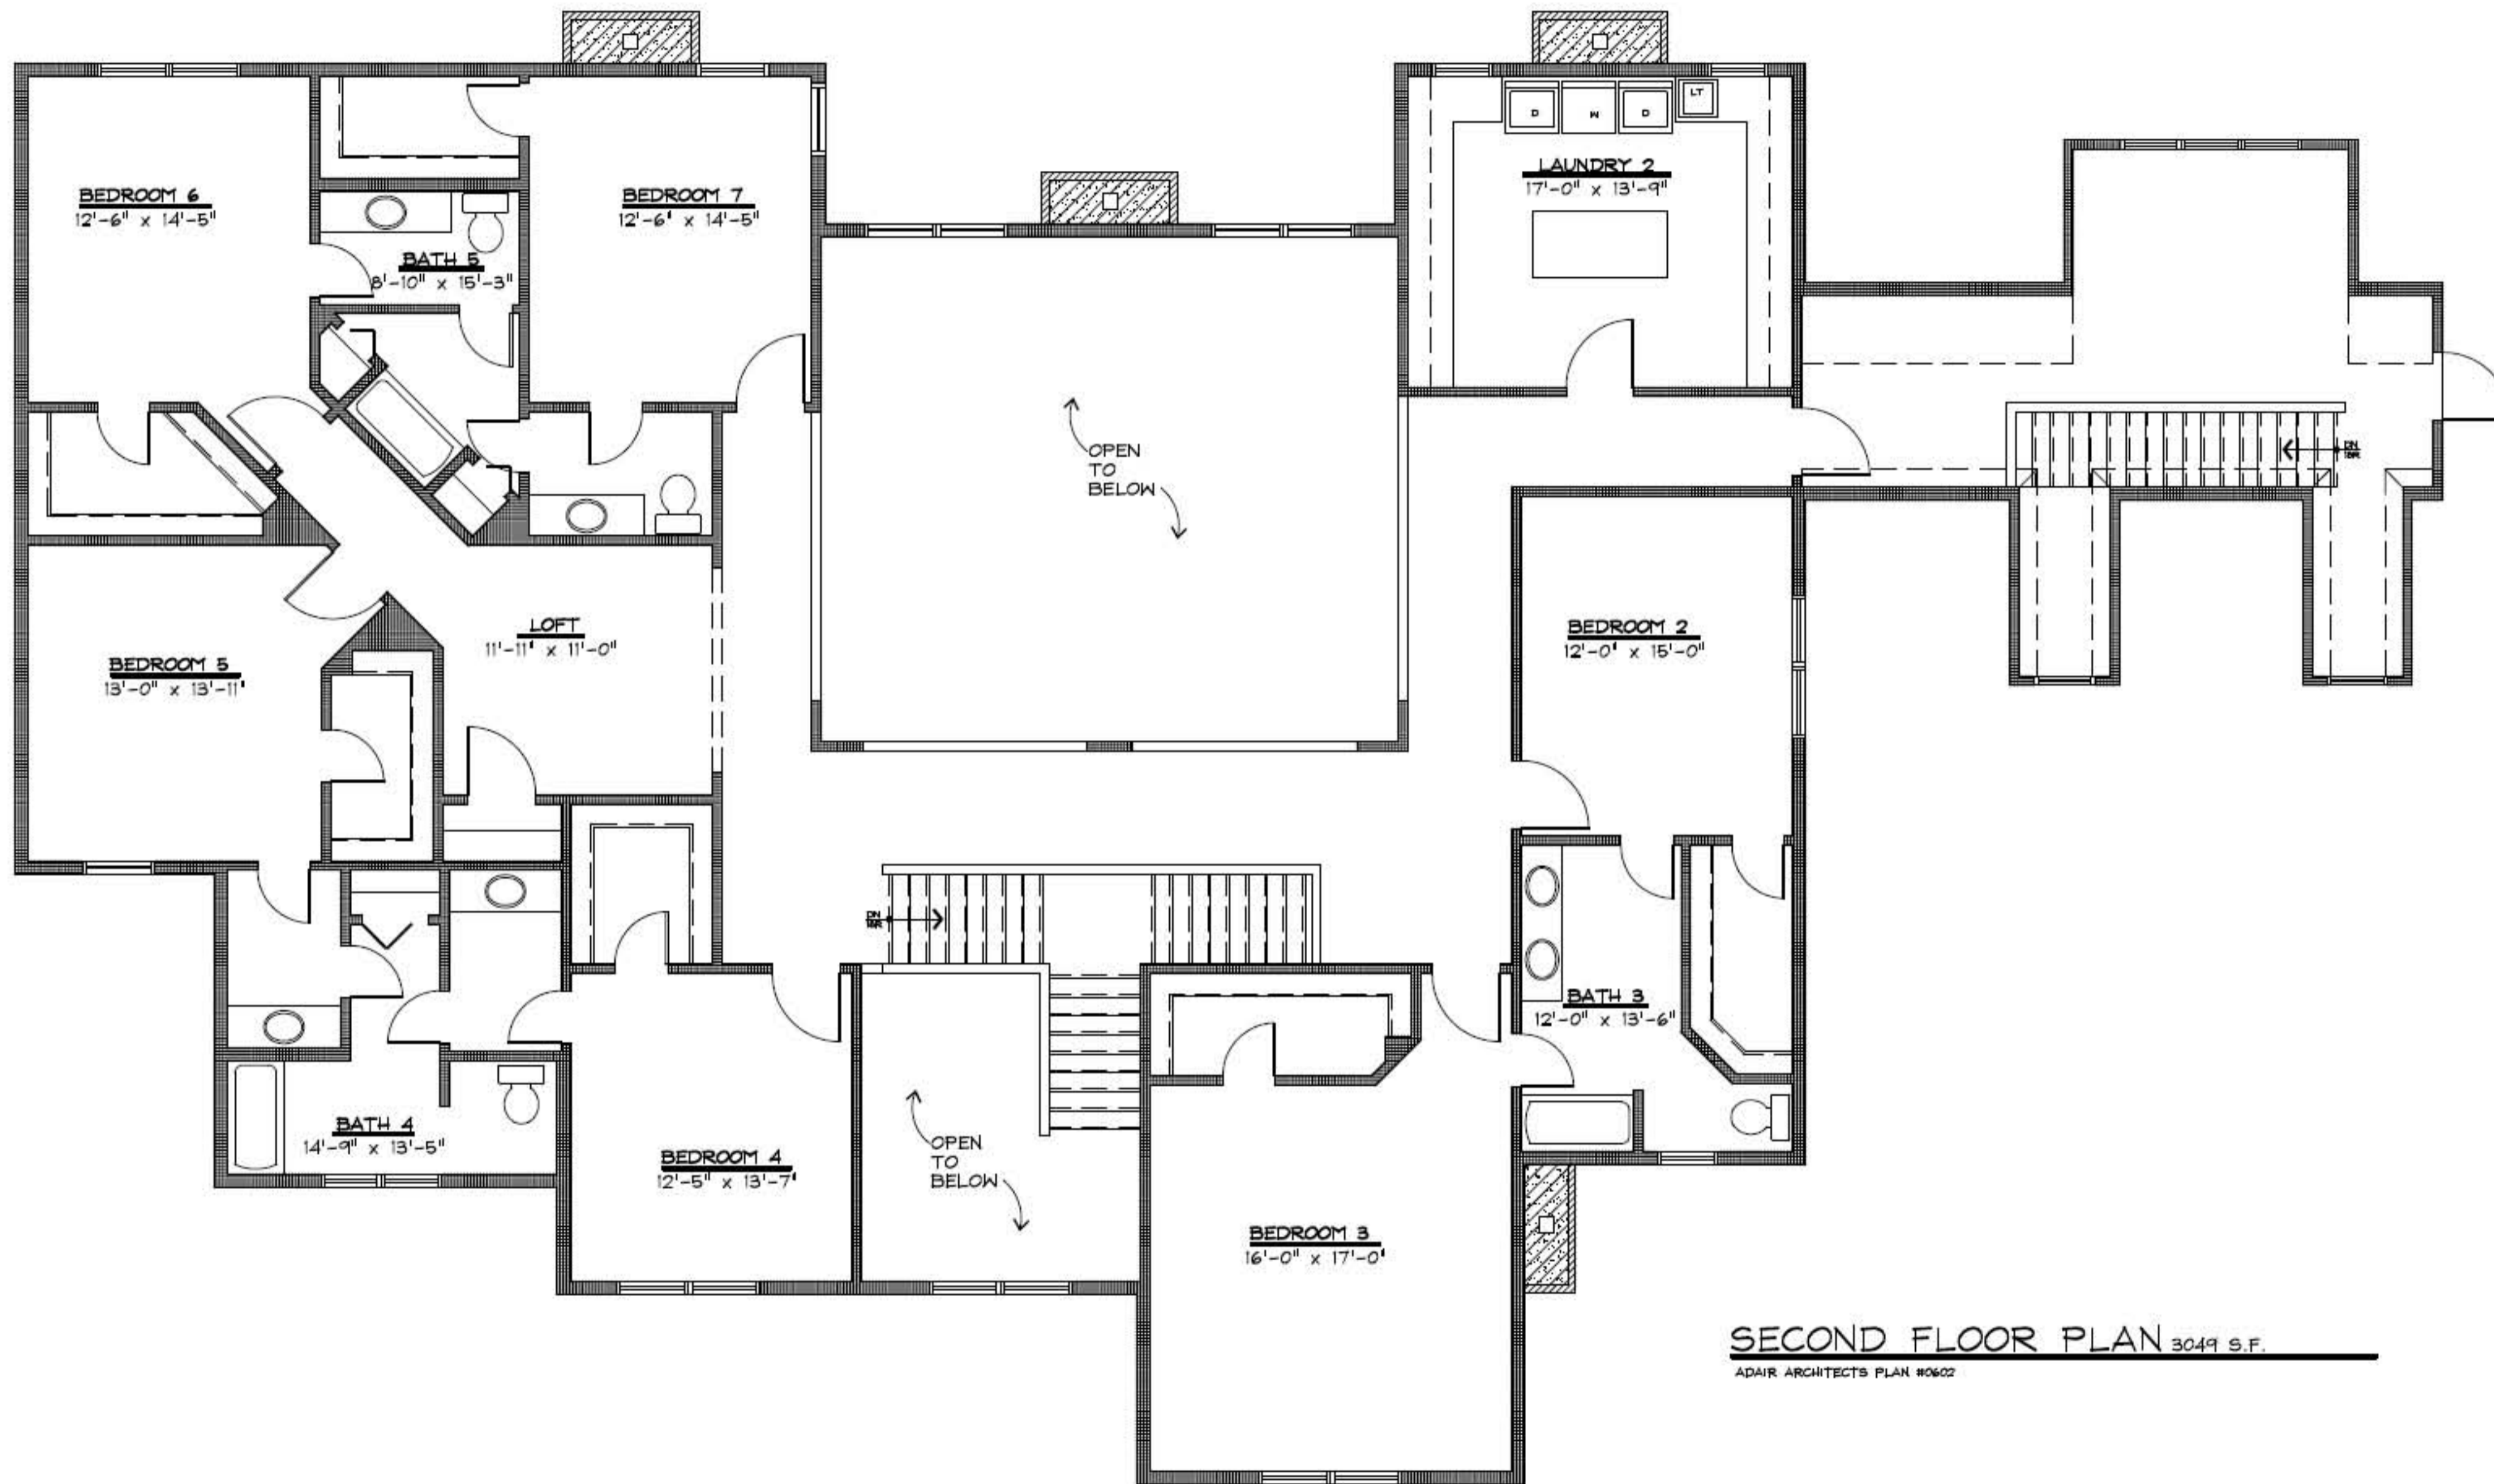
BEDROOM 6
12'-6" x 14'-5"

BATH 5
8'-10" x 15'-3"

BEDROOM 7
12'-6' x 14'-5"

OPEN TO BELOW

D W D LT

LAUNDRY 2
17'-0" x 13'-9"

DN 16R

BEDROOM 5
13'-0" x 13'-11'

LOFT
11'-11' x 11'-0"

BEDROOM 2
12'-0' x 15'-0"

DN 16R

BATH 3
12'-0" x 13'-6"

BATH 4
14'-9" x 13'-5"

BEDROOM 4
12'-5" x 13'-7'

OPEN TO BELOW

BEDROOM 3
16'-0" x 17'-0'

SECOND FLOOR PLAN 3049 S.F.
ADAIR ARCHITECTS PLAN #0602